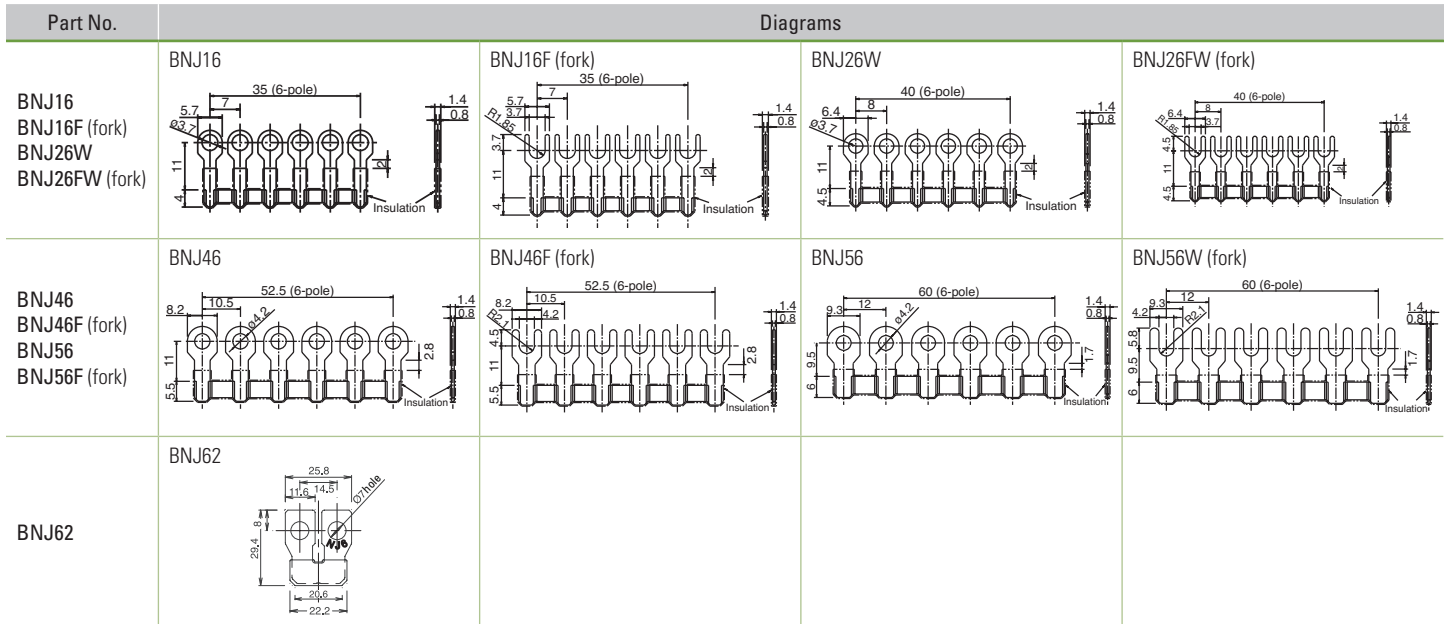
| Part No. | Diagrams | | | |
|---|---|---|---|---|
| BNJ16 BNJ16F (fork) BNJ26W BNJ26FW (fork) | BNJ16 35 (6-pole) 5.7 7 Ø3.7 11 4 2 1.4 0.8 Insulation | BNJ16F (fork) 35 (6-pole) 5.7 3.7 7 R1.85 3.7 11 4 2 1.4 0.8 Insulation | BNJ26W 40 (6-pole) 6.4 8 Ø3.7 11 4.5 2 1.4 0.8 Insulation | BNJ26FW (fork) 40 (6-pole) 6.4 8 3.7 R1.85 4.5 11 4.5 2 1.4 0.8 Insulation |
| BNJ46 BNJ46F (fork) BNJ56 BNJ56F (fork) | BNJ46 52.5 (6-pole) 8.2 10.5 Ø4.2 11 5.5 2.8 1.4 0.8 Insulation | BNJ46F (fork) 52.5 (6-pole) 8.2 10.5 4.2 R2.1 4.5 11 5.5 2.8 1.4 0.8 Insulation | BNJ56 60 (6-pole) 9.3 12 Ø4.2 9.5 6 1.7 1.4 0.8 Insulation | BNJ56W (fork) 60 (6-pole) 4.2 9.3 12 R2.1 5.8 9.5 6 1.7 1.4 0.8 Insulation |
| BNJ62 | BNJ62 25.8 11.6 14.5 Ø7hole 8 29.4 NJ6 20.6 22.2 | | | |